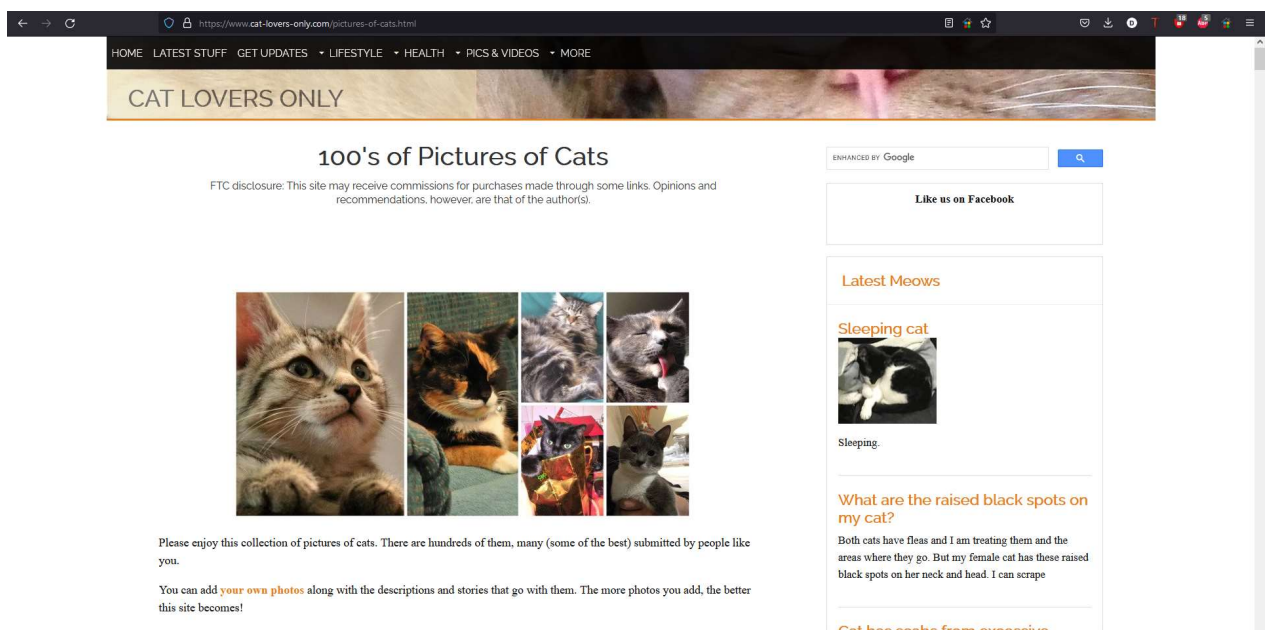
https://www.cat-lovers-only.com/pictures-of-cats.html

HOME LATEST STUFF GET UPDATES LIFESTYLE HEALTH PICS & VIDEOS MORE

CAT LOVERS ONLY

100's of Pictures of Cats

FTC disclosure: This site may receive commissions for purchases made through some links. Opinions and recommendations, however, are that of the author(s).

Please enjoy this collection of pictures of cats. There are hundreds of them, many (some of the best) submitted by people like you.

You can add your own photos along with the descriptions and stories that go with them. The more photos you add, the better this site becomes!

ENHANCED BY Google

Like us on Facebook

Latest Meows

Sleeping cat

Sleeping.

What are the raised black spots on my cat?

Both cats have fleas and I am treating them and the areas where they go. But my female cat has these raised black spots on her neck and head. I can scrape

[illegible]